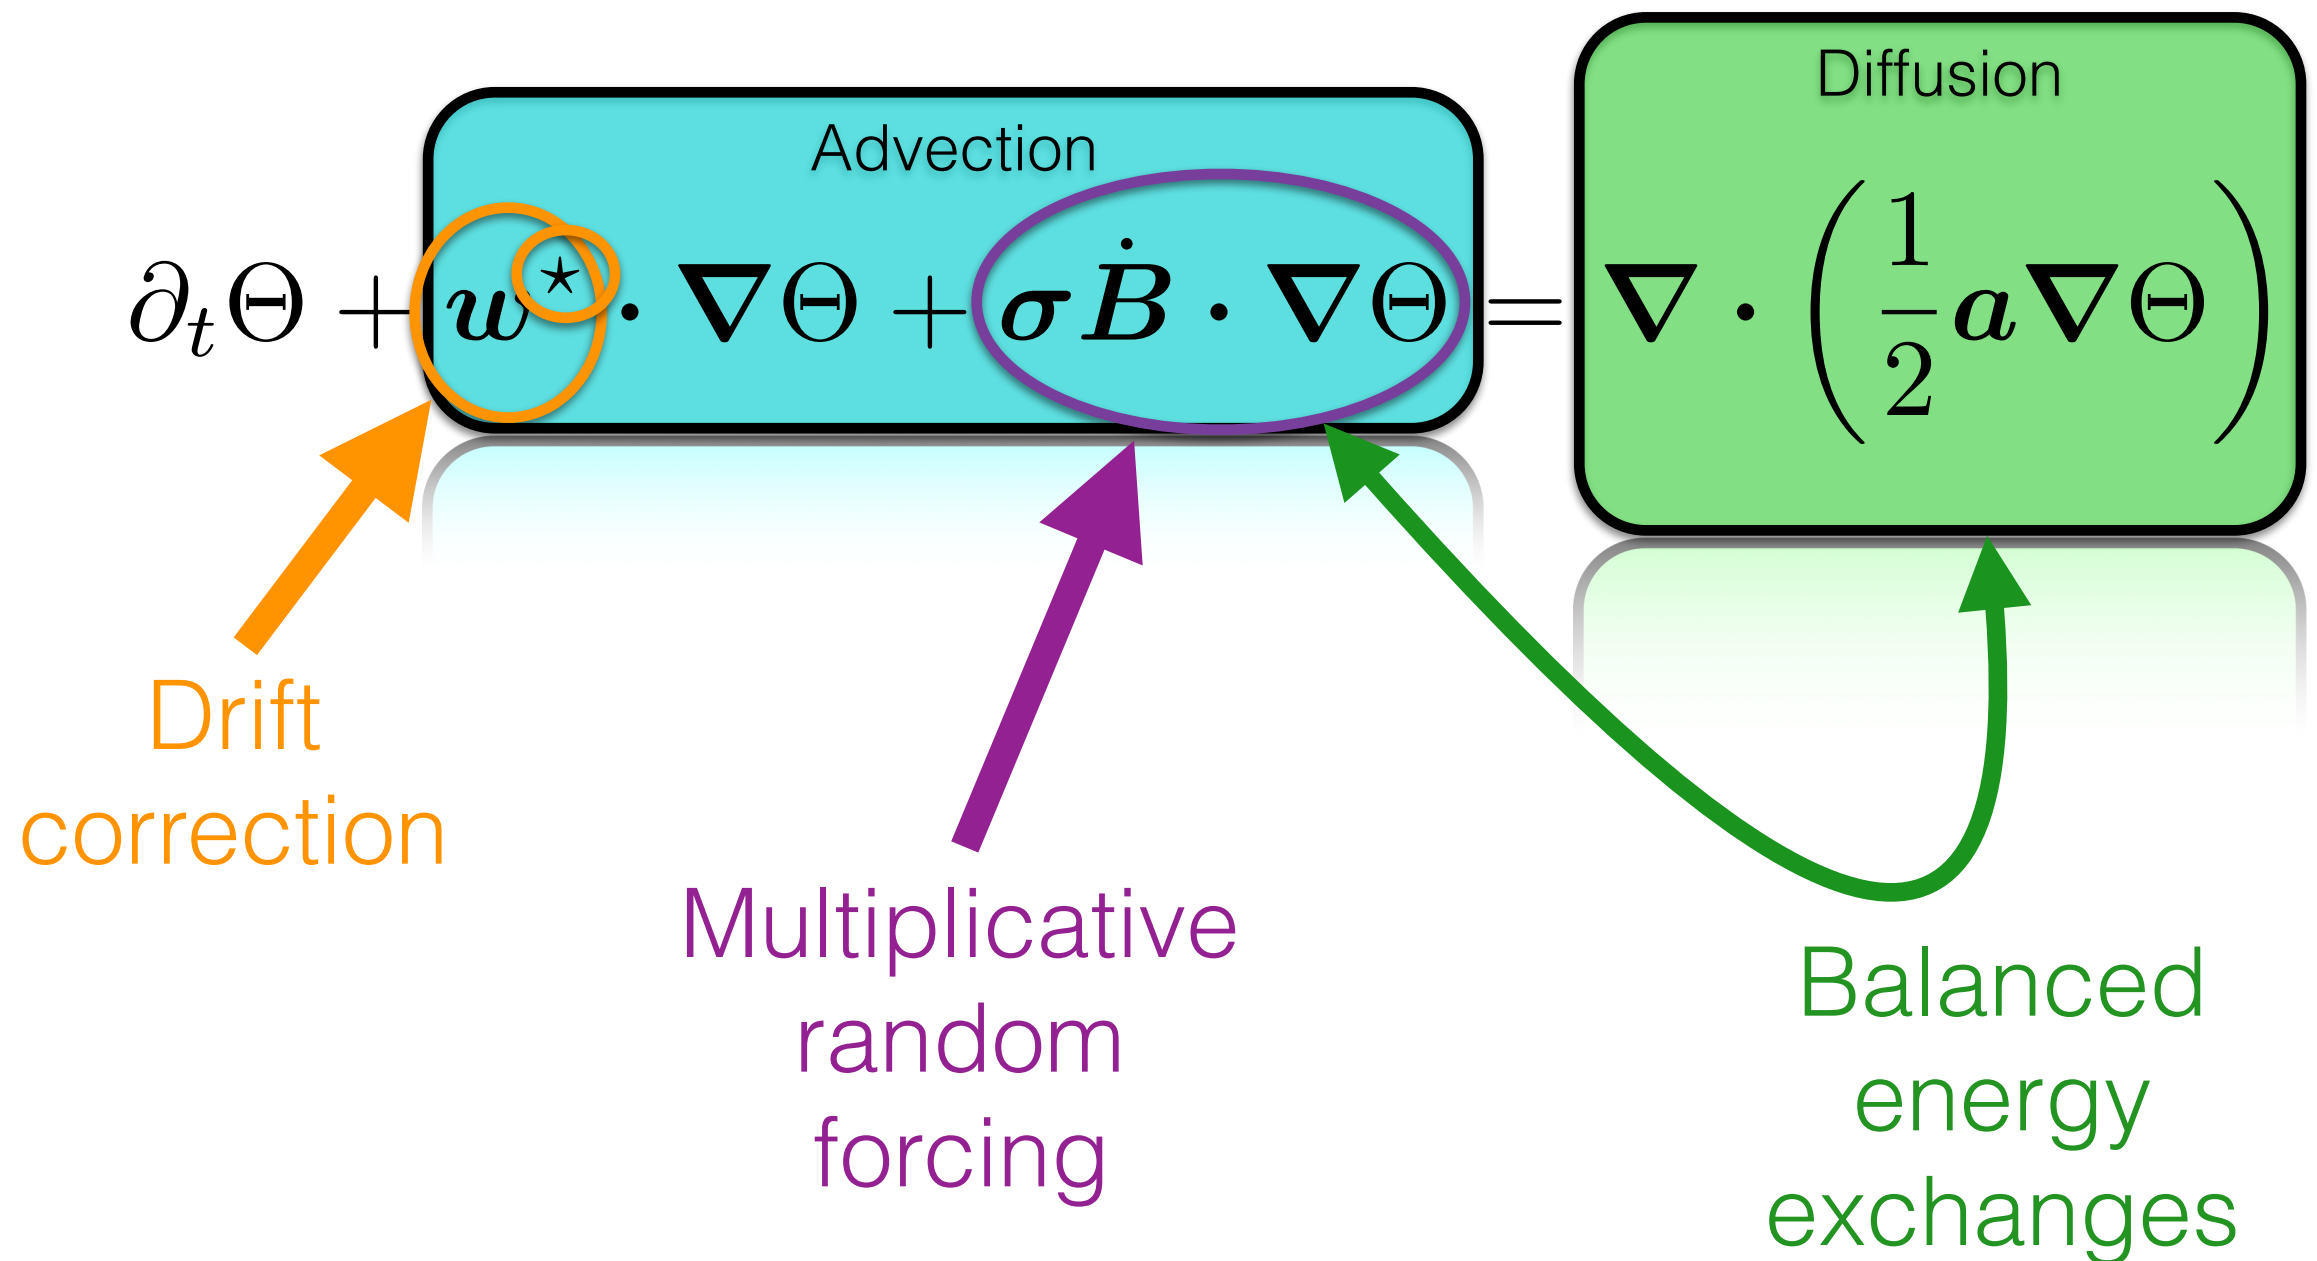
Advection

Diffusion

$\partial_t \Theta + \boldsymbol{w}^{\star} \cdot \boldsymbol{\nabla} \Theta + \boldsymbol{\sigma} \dot{\boldsymbol{B}} \cdot \boldsymbol{\nabla} \Theta = \boldsymbol{\nabla} \cdot \left( \frac{1}{2} \boldsymbol{a} \boldsymbol{\nabla} \Theta \right)$

Drift correction

Multiplicative random forcing

Balanced energy exchanges